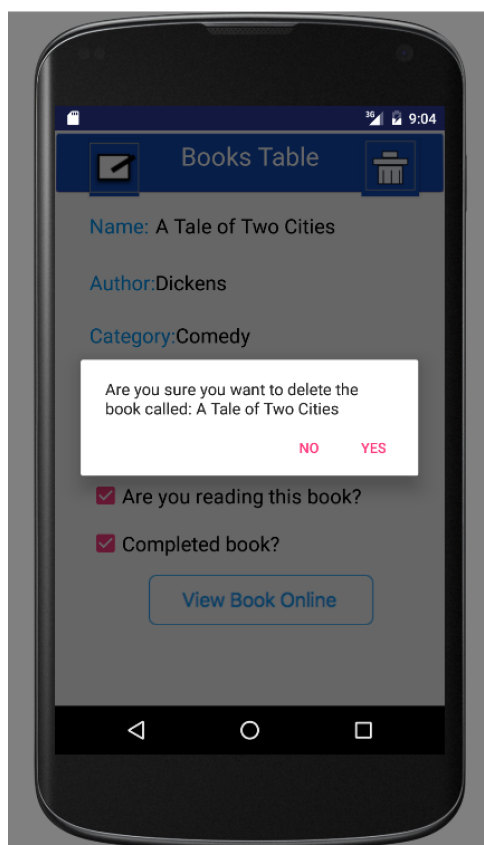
3G 9:04

Books Table

Name: A Tale of Two Cities

Author:Dickens

Category:Comedy

Are you sure you want to delete the book called: A Tale of Two Cities

NO YES

Are you reading this book?

Completed book?

View Book Online